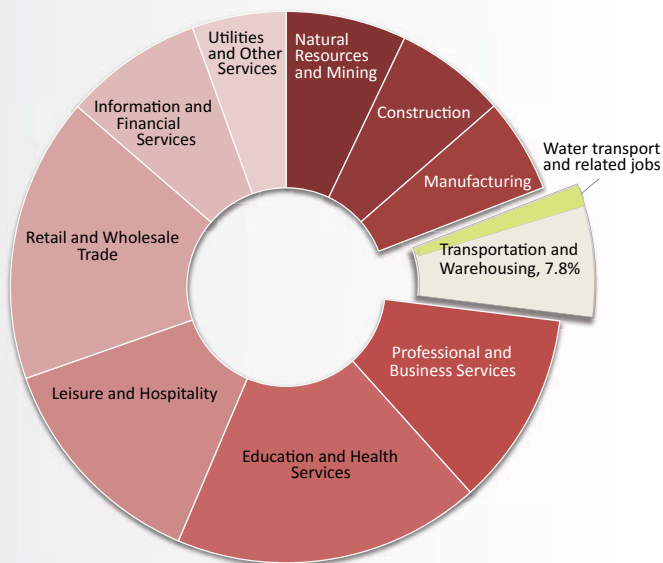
Utilities and Other Services

Natural Resources and Mining

Construction

Manufacturing

Water transport and related jobs

Transportation and Warehousing, 7.8%

Professional and Business Services

Education and Health Services

Leisure and Hospitality

Retail and Wholesale Trade

Information and Financial Services